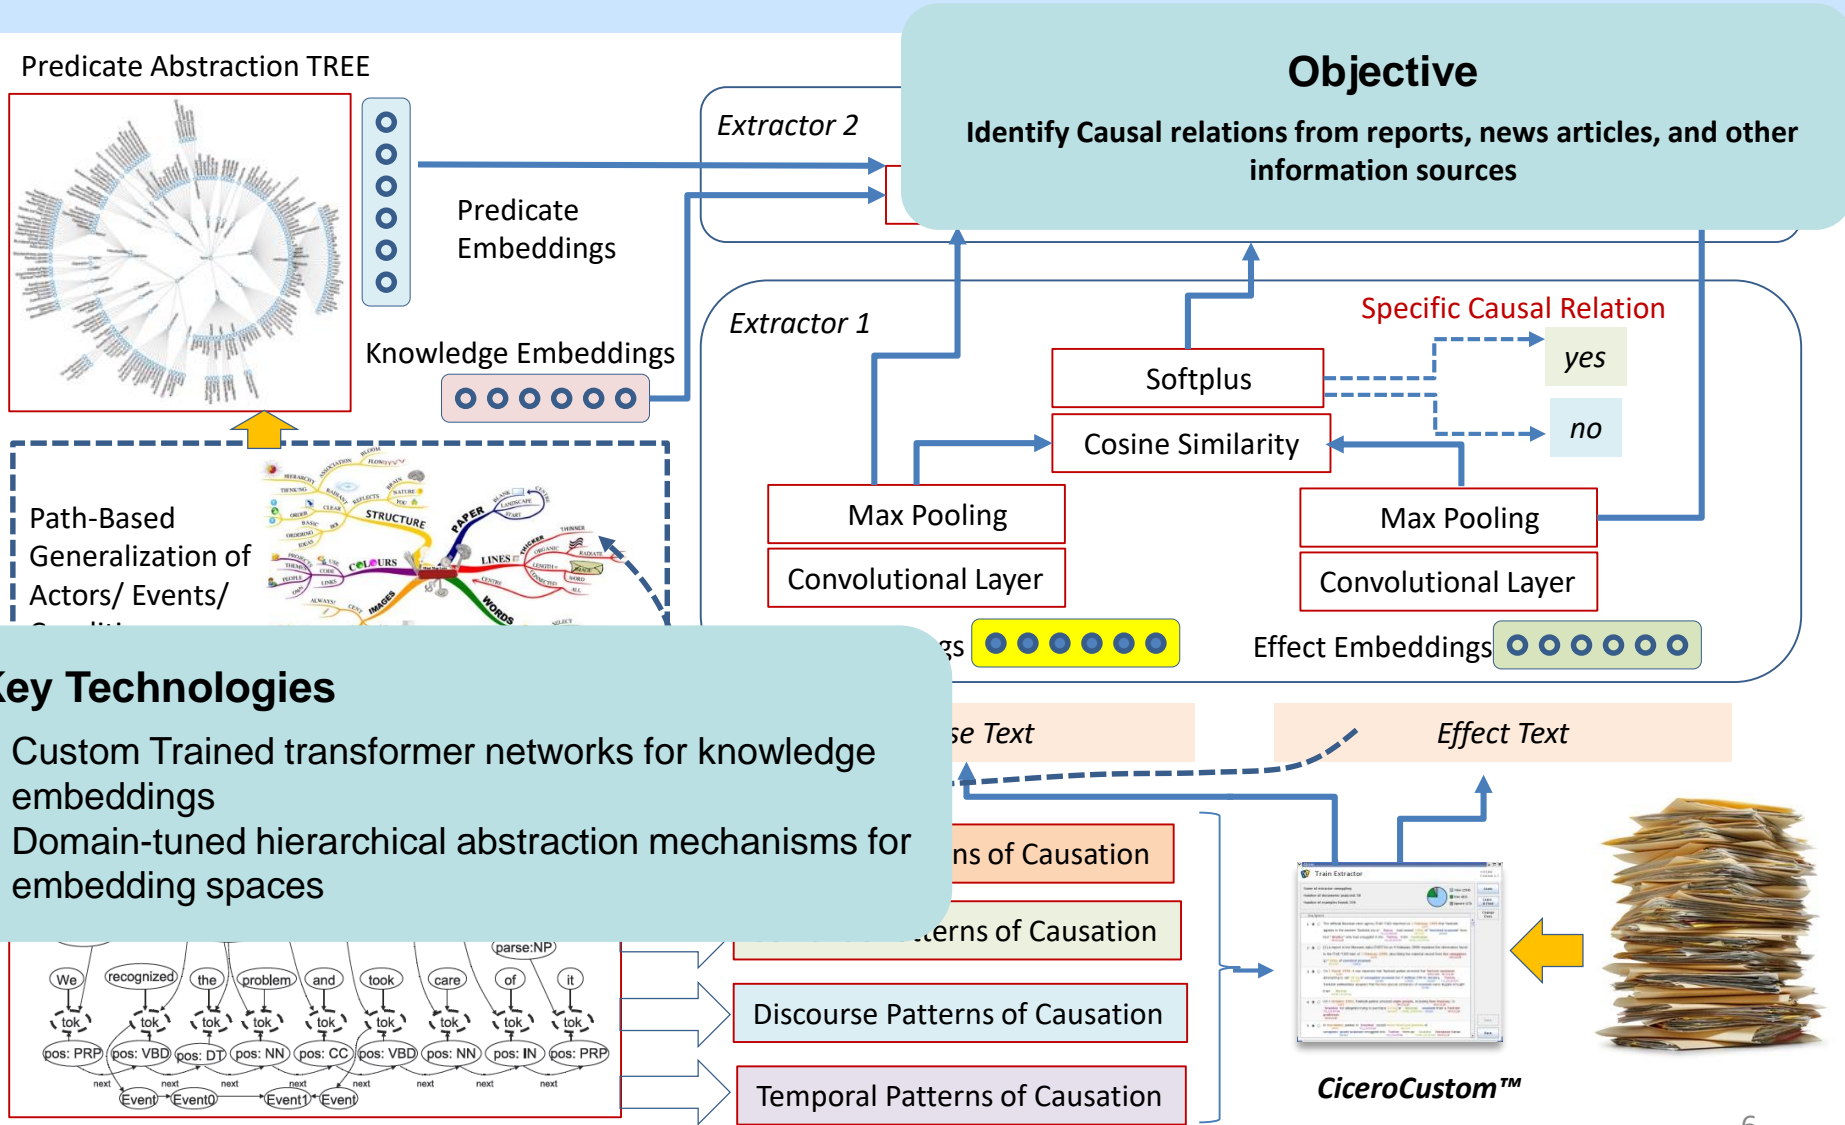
Predicate Abstraction TREE

Predicate Embeddings

Knowledge Embeddings

Path-Based Generalization of Actors/ Events/

Objective

Identify Causal relations from reports, news articles, and other information sources

Extractor 2

Extractor 1

Specific Causal Relation

Softplus

yes

no

Cosine Similarity

Max Pooling

Convolutional Layer

Max Pooling

Convolutional Layer

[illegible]gs

Effect Embeddings

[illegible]se Text

Effect Text

Key Technologies

Custom Trained transformer networks for knowledge embeddings

Domain-tuned hierarchical abstraction mechanisms for embedding spaces

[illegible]ns of Causation

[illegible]erns of Causation

Discourse Patterns of Causation

Temporal Patterns of Causation

CiceroCustom™

parse:NP

We recognized the problem and took care of it

tok tok tok tok tok tok tok tok tok

pos: PRP pos: VBD pos: DT pos: NN pos: CC pos: VBD pos: NN pos: IN pos: PRP

next next next next next next next next

Event Event0 Event1 Event

Train Extractor

6